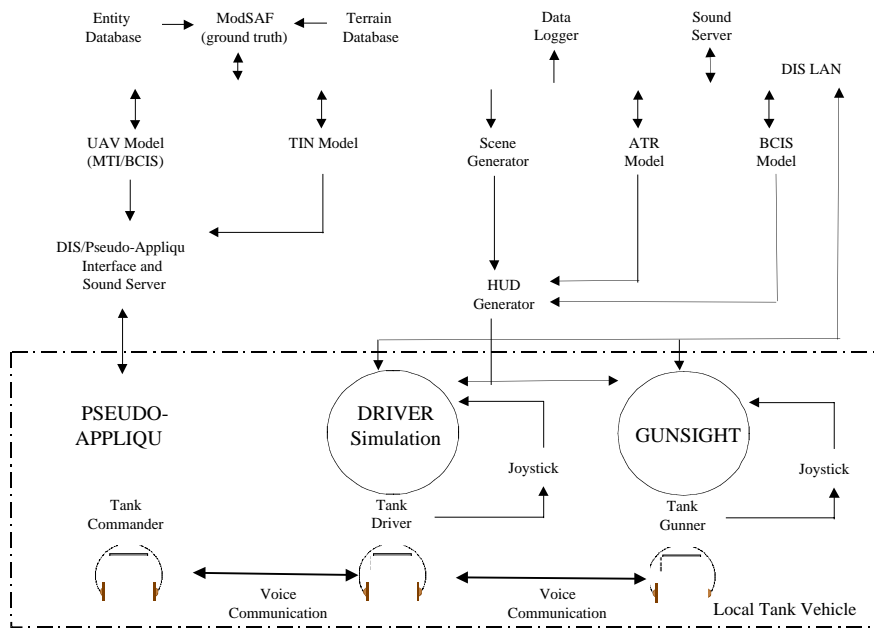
Entity Database

ModSAF (ground truth)

Terrain Database

Data Logger

Sound Server

DIS LAN

UAV Model (MTI/BCIS)

TIN Model

Scene Generator

ATR Model

BCIS Model

DIS/Pseudo-Appliqu Interface and Sound Server

HUD Generator

PSEUDO-APPLIQU

DRIVER Simulation

GUNSIGHT

Joystick

Joystick

Tank Commander

Tank Driver

Tank Gunner

Voice Communication

Voice Communication

Local Tank Vehicle